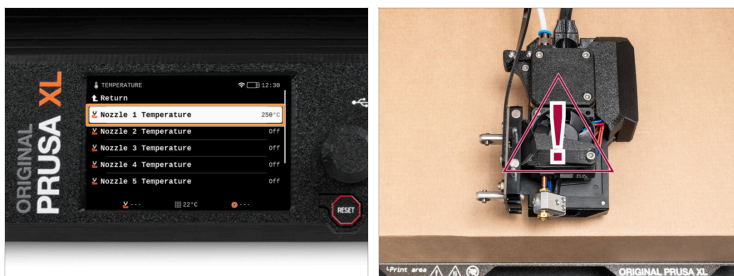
ORIGINAL PRUSA XL

TEMPERATURE 12:30

Return

Nozzle 1 Temperature 250°C

Nozzle 2 Temperature Off

Nozzle 3 Temperature Off

Nozzle 4 Temperature Off

Nozzle 5 Temperature Off

--- 22°C ---

RESET

!

Print area

ORIGINAL PRUSA XL